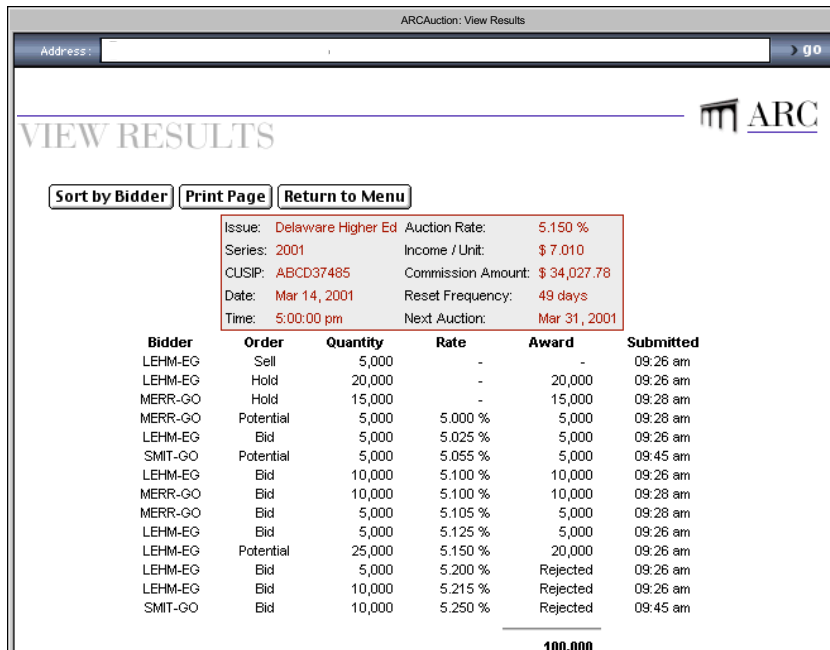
ARCAuction: View Results

Address:

go

ARC

VIEW RESULTS

Sort by Bidder | Print Page | Return to Menu

| Issue: | Delaware Higher Ed | Auction Rate: | 5.150 % |
|---|---|---|---|
| Series: | 2001 | Income / Unit: | $ 7.010 |
| CUSIP: | ABCD37485 | Commission Amount: | $ 34,027.78 |
| Date: | Mar 14, 2001 | Reset Frequency: | 49 days |
| Time: | 5:00:00 pm | Next Auction: | Mar 31, 2001 |

| Bidder | Order | Quantity | Rate | Award | Submitted |
|---|---|---|---|---|---|
| LEHM-EG | Sell | 5,000 | - | - | 09:26 am |
| LEHM-EG | Hold | 20,000 | - | 20,000 | 09:26 am |
| MERR-GO | Hold | 15,000 | - | 15,000 | 09:28 am |
| MERR-GO | Potential | 5,000 | 5.000 % | 5,000 | 09:28 am |
| LEHM-EG | Bid | 5,000 | 5.025 % | 5,000 | 09:26 am |
| SMIT-GO | Potential | 5,000 | 5.055 % | 5,000 | 09:45 am |
| LEHM-EG | Bid | 10,000 | 5.100 % | 10,000 | 09:26 am |
| MERR-GO | Bid | 10,000 | 5.100 % | 10,000 | 09:28 am |
| MERR-GO | Bid | 5,000 | 5.105 % | 5,000 | 09:28 am |
| LEHM-EG | Bid | 5,000 | 5.125 % | 5,000 | 09:26 am |
| LEHM-EG | Potential | 25,000 | 5.150 % | 20,000 | 09:26 am |
| LEHM-EG | Bid | 5,000 | 5.200 % | Rejected | 09:26 am |
| LEHM-EG | Bid | 10,000 | 5.215 % | Rejected | 09:26 am |
| SMIT-GO | Bid | 10,000 | 5.250 % | Rejected | 09:45 am |

100,000